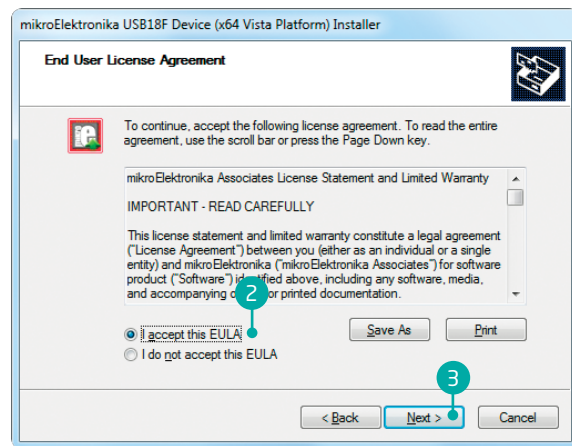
mikroElektronika USB18F Device (x64 Vista Platform) Installer

End User License Agreement

To continue, accept the following license agreement. To read the entire agreement, use the scroll bar or press the Page Down key.

mikroElektronika Associates License Statement and Limited Warranty

IMPORTANT - READ CAREFULLY

This license statement and limited warranty constitute a legal agreement ("License Agreement") between you (either as an individual or a single entity) and mikroElektronika ("mikroElektronika Associates") for software product ("Software") identified above, including any software, media, and accompanying o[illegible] or printed documentation.

2

I accept this EULA

I do not accept this EULA

Save As

Print

3

< Back

Next >

Cancel